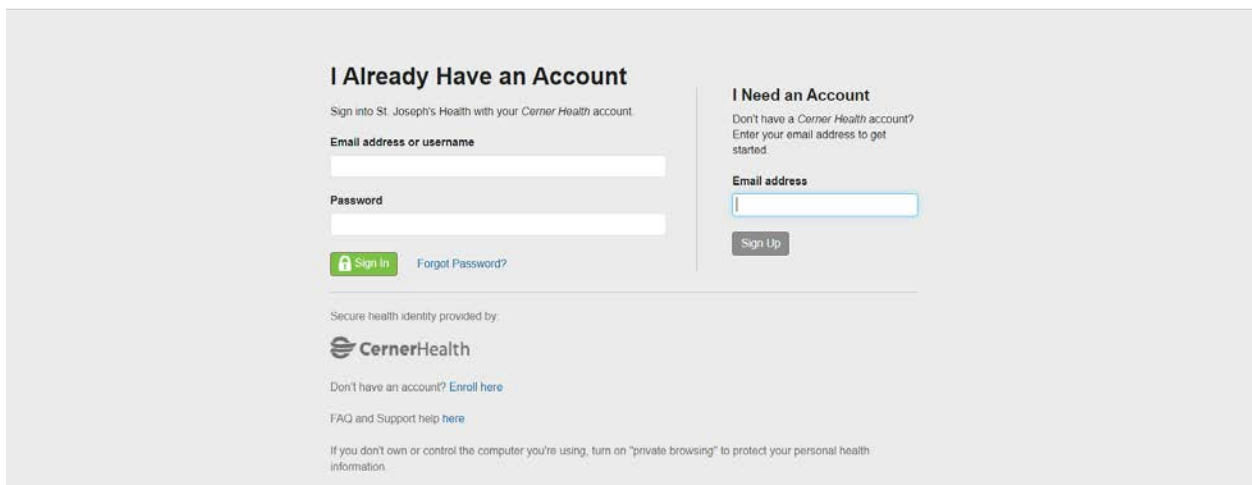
I Already Have an Account

Sign into St. Joseph's Health with your Cerner Health account.

Email address or username

Password

Sign In

Forgot Password?

I Need an Account

Don't have a Cerner Health account? Enter your email address to get started.

Email address

Sign Up

Secure health identity provided by:

CernerHealth

Don't have an account? Enroll here

FAQ and Support help here

If you don't own or control the computer you're using, turn on "private browsing" to protect your personal health information.